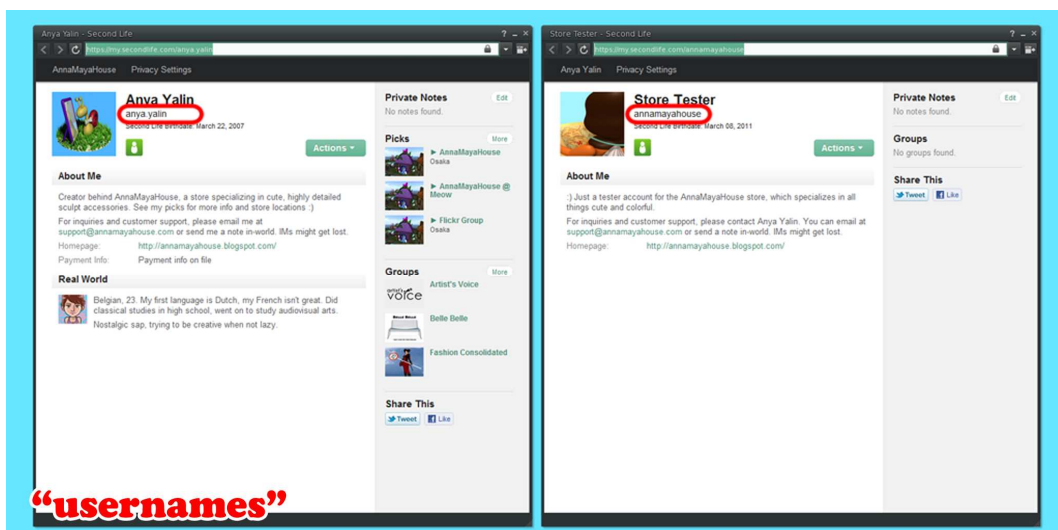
Anya Yalin - Second Life

https://my.secondlife.com/anya.yalin

AnnaMayaHouse Privacy Settings

Anya Yalin

anya.yalin

Second Life Birthdate: March 22, 2007

Actions

About Me

Creator behind AnnaMayaHouse, a store specializing in cute, highly detailed sculpt accessories. See my picks for more info and store locations :)

For inquiries and customer support, please email me at support@annamayahouse.com or send me a note in-world. IMs might get lost.

Homepage: http://annamayahouse.blogspot.com/

Payment Info: Payment info on file

Real World

Belgian, 23. My first language is Dutch, my French isn't great. Did classical studies in high school, went on to study audiovisual arts.

Nostalgic sap, trying to be creative when not lazy.

Private Notes Edit

No notes found.

Picks More

AnnaMayaHouse
Osaka

AnnaMayaHouse @ Meow

Flickr Group
Osaka

Groups More

Artist's Voice

Belle Belle

Fashion Consolidated

Share This

Tweet Like

Store Tester - Second Life

https://my.secondlife.com/annamayahouse

Anya Yalin Privacy Settings

Store Tester

annamayahouse

Second Life Birthdate: March 08, 2011

Actions

About Me

:) Just a tester account for the AnnaMayaHouse store, which specializes in all things cute and colorful.

For inquiries and customer support, please contact Anya Yalin. You can email at support@annamayahouse.com or send a note in-world. IMs might get lost.

Homepage: http://annamayahouse.blogspot.com/

Private Notes Edit

No notes found.

Groups

No groups found.

Share This

Tweet Like

“usernames”